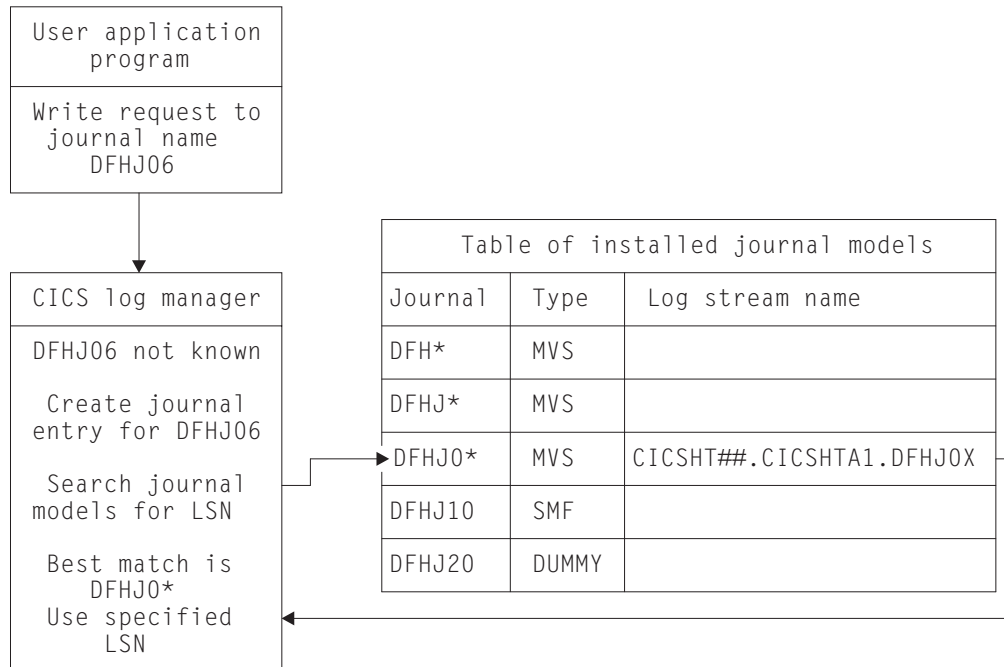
User application program

Write request to journal name DFHJ06

CICS log manager

DFHJ06 not known

Create journal entry for DFHJ06

Search journal models for LSN

Best match is DFHJ0*
Use specified LSN

| Table of installed journal models | | |
|---|---|---|
| Journal | Type | Log stream name |
| DFH* | MVS | |
| DFHJ* | MVS | |
| DFHJ0* | MVS | CICSHT##.CICSHTA1.DFHJ0X |
| DFHJ10 | SMF | |
| DFHJ20 | DUMMY | |